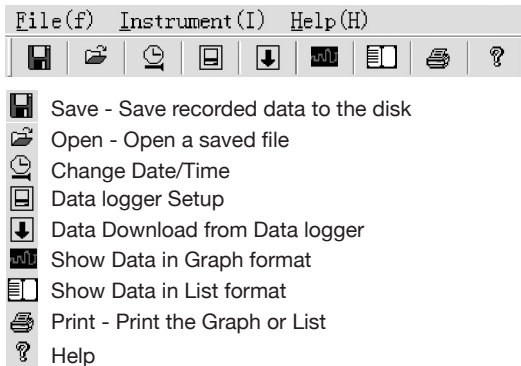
File(f) Instrument(I) Help(H)

Save - Save recorded data to the disk
Open - Open a saved file
Change Date/Time
Data logger Setup
Data Download from Data logger
Show Data in Graph format
Show Data in List format
Print - Print the Graph or List
Help